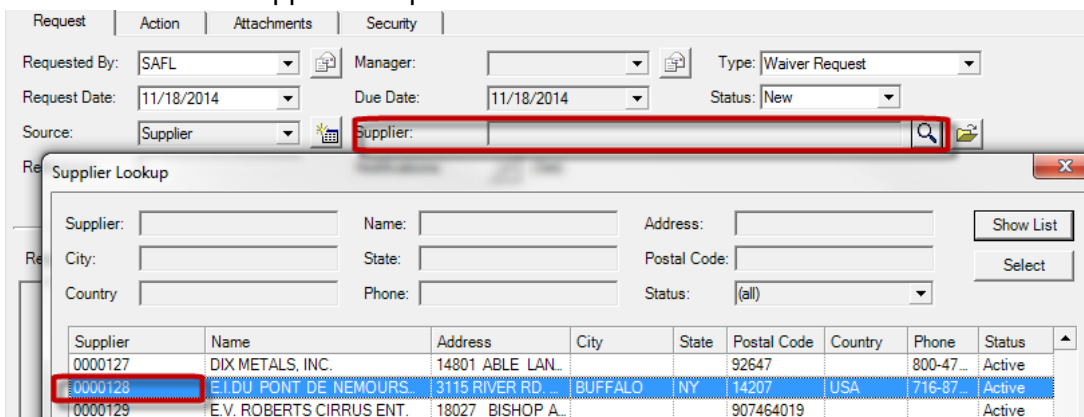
Request | Action | Attachments | Security

Requested By: SAFL
Manager:
Type: Waiver Request
Request Date: 11/18/2014
Due Date: 11/18/2014
Status: New
Source: Supplier
Supplier:
Re

Supplier Lookup

Supplier:
Name:
Address:
Show List
City:
State:
Postal Code:
Select
Country
Phone:
Status: (all)

| Supplier | Name | Address | City | State | Postal Code | Country | Phone | Status |
|---|---|---|---|---|---|---|---|---|
| 0000127 | DIX METALS, INC. | 14801 ABLE LAN... | | | 92647 | | 800-47... | Active |
| 0000128 | E.I.DU PONT DE NEMOURS... | 3115 RIVER RD. ... | BUFFALO | NY | 14207 | USA | 716-87... | Active |
| 0000129 | E.V. ROBERTS CIRRUS ENT. | 18027 BISHOP A... | | | 907464019 | | | Active |